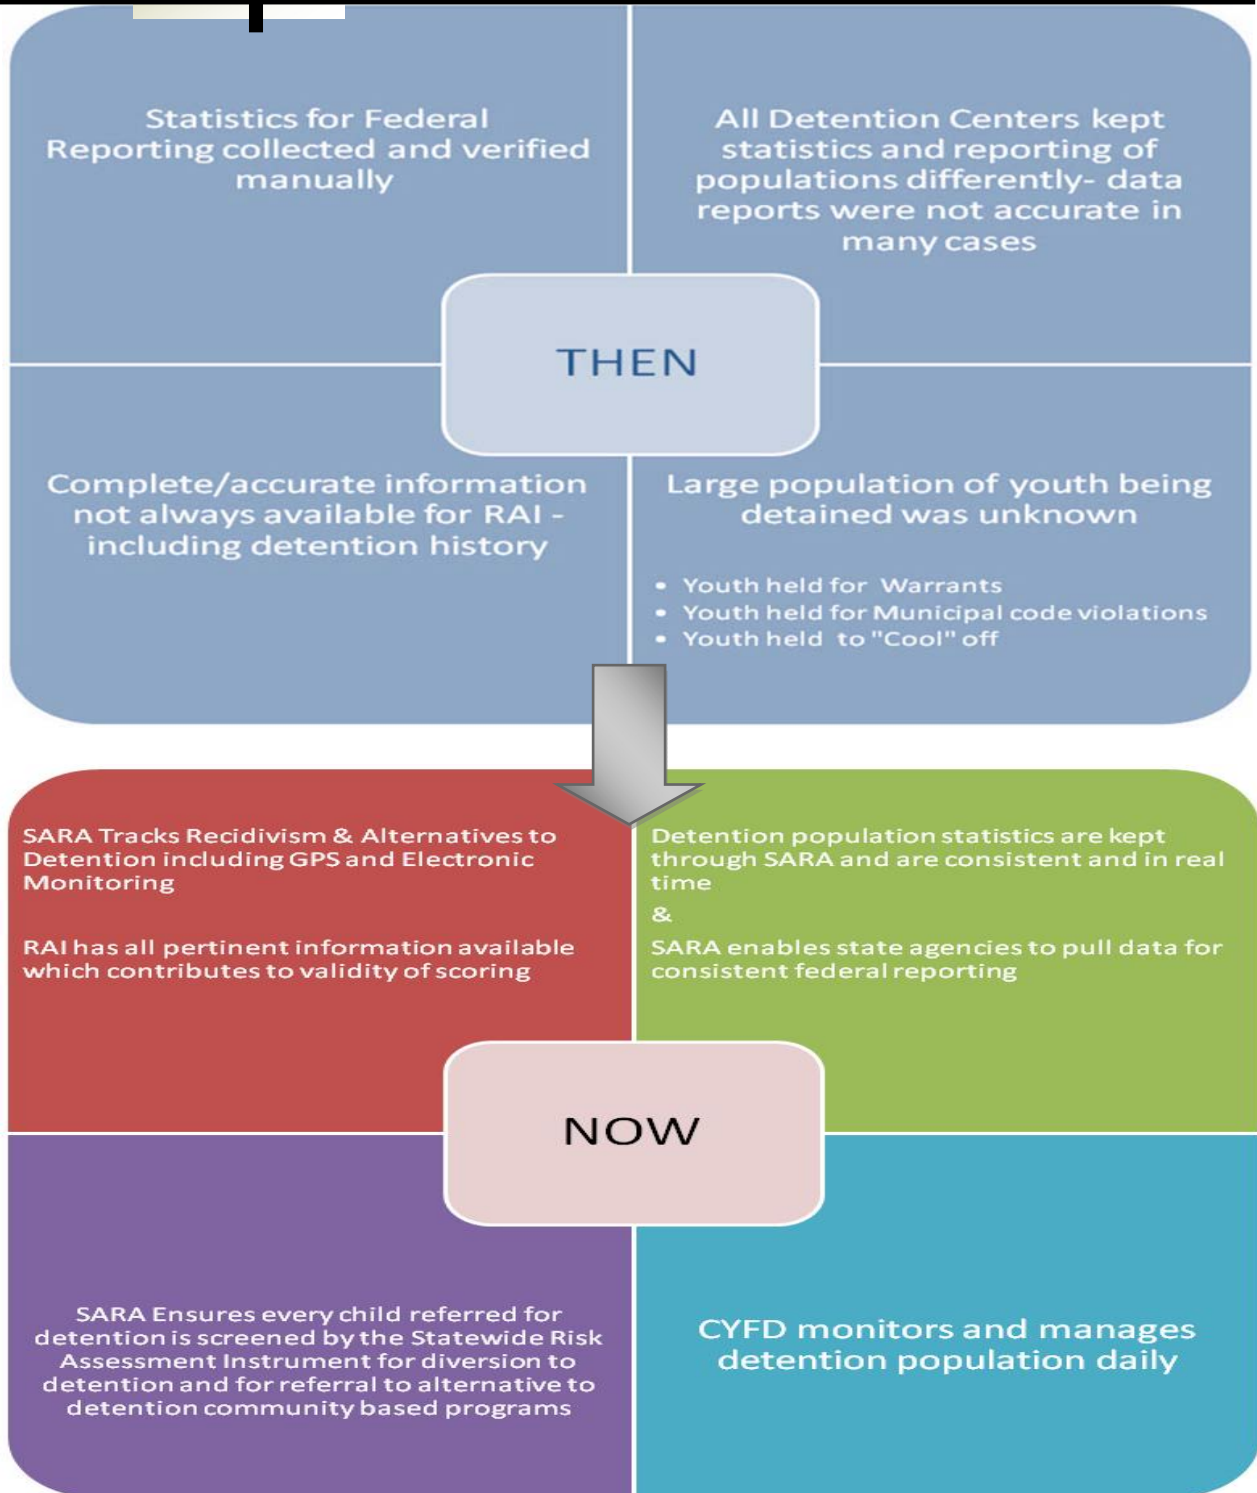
Statistics for Federal Reporting collected and verified manually

All Detention Centers kept statistics and reporting of populations differently- data reports were not accurate in many cases

THEN

Complete/accurate information not always available for RAI - including detention history

Large population of youth being detained was unknown

- Youth held for Warrants
- Youth held for Municipal code violations
- Youth held to "Cool" off

SARA Tracks Recidivism & Alternatives to Detention including GPS and Electronic Monitoring

RAI has all pertinent information available which contributes to validity of scoring

Detention population statistics are kept through SARA and are consistent and in real time

&

SARA enables state agencies to pull data for consistent federal reporting

NOW

SARA Ensures every child referred for detention is screened by the Statewide Risk Assessment Instrument for diversion to detention and for referral to alternative to detention community based programs

CYFD monitors and manages detention population daily